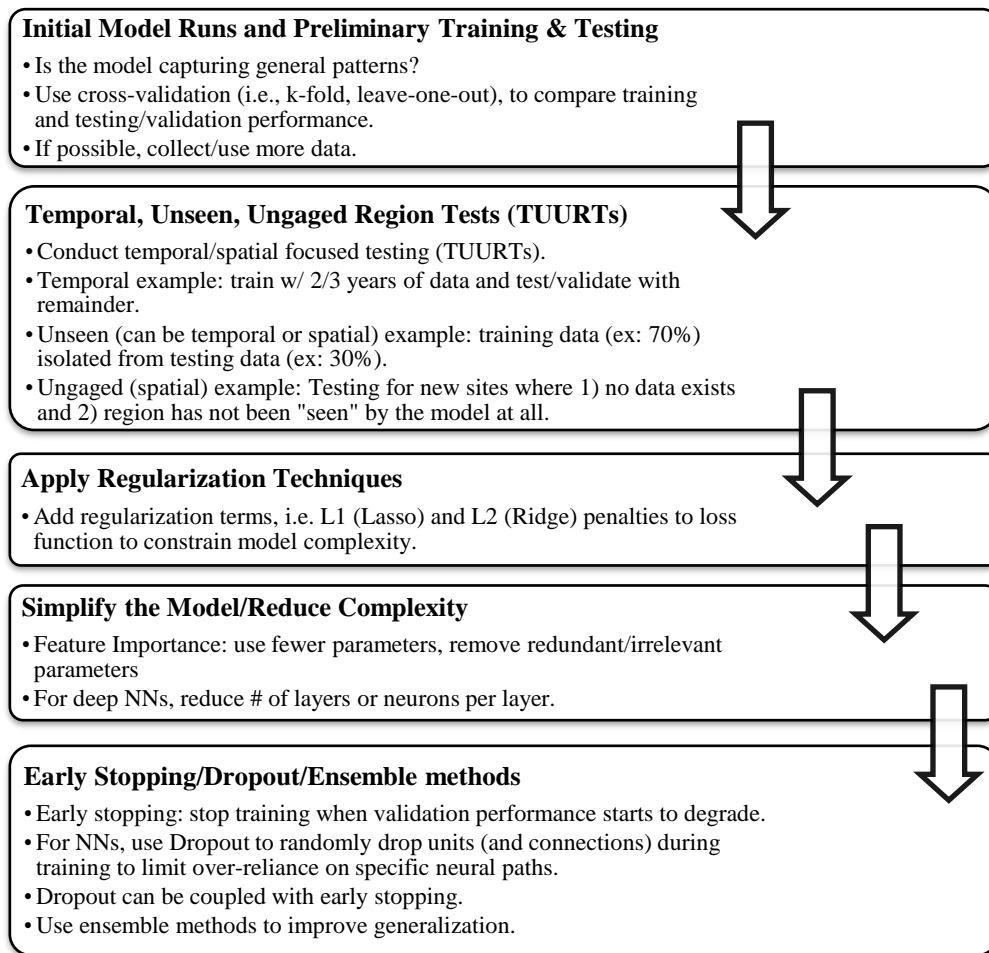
**Initial Model Runs and Preliminary Training & Testing**

• Is the model capturing general patterns?
• Use cross-validation (i.e., k-fold, leave-one-out), to compare training and testing/validation performance.
• If possible, collect/use more data.

**Temporal, Unseen, Ungaged Region Tests (TUURTs)**

• Conduct temporal/spatial focused testing (TUURTs).
• Temporal example: train w/ 2/3 years of data and test/validate with remainder.
• Unseen (can be temporal or spatial) example: training data (ex: 70%) isolated from testing data (ex: 30%).
• Ungaged (spatial) example: Testing for new sites where 1) no data exists and 2) region has not been "seen" by the model at all.

**Apply Regularization Techniques**

• Add regularization terms, i.e. L1 (Lasso) and L2 (Ridge) penalties to loss function to constrain model complexity.

**Simplify the Model/Reduce Complexity**

• Feature Importance: use fewer parameters, remove redundant/irrelevant parameters
• For deep NNs, reduce # of layers or neurons per layer.

**Early Stopping/Dropout/Ensemble methods**

• Early stopping: stop training when validation performance starts to degrade.
• For NNs, use Dropout to randomly drop units (and connections) during training to limit over-reliance on specific neural paths.
• Dropout can be coupled with early stopping.
• Use ensemble methods to improve generalization.